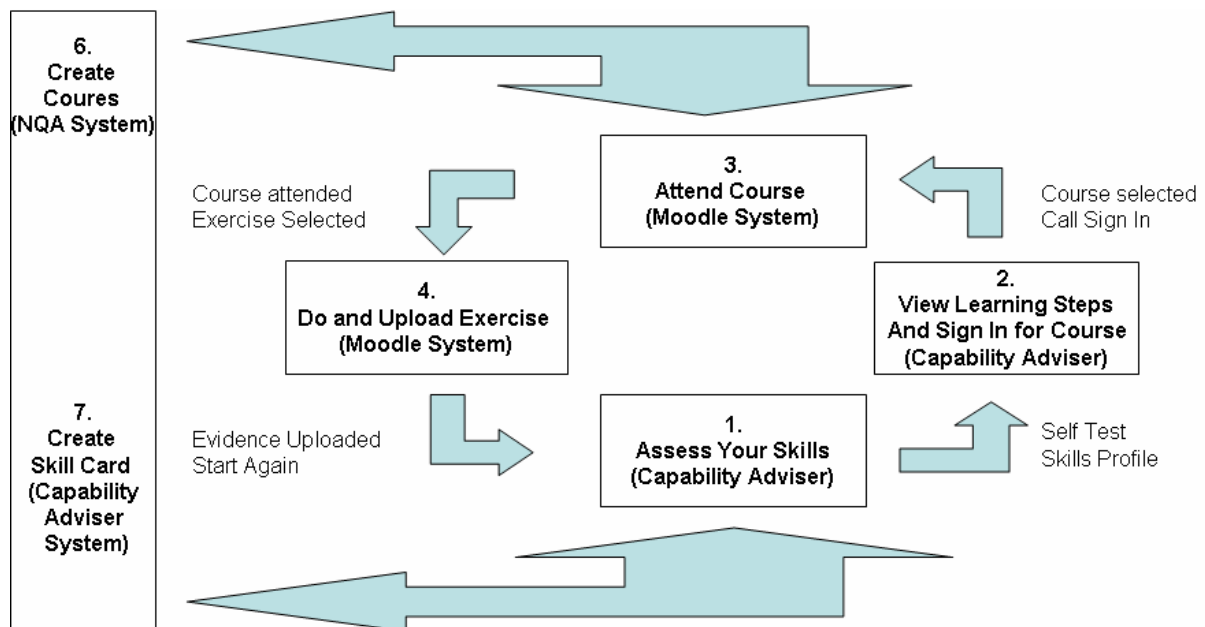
6.
Create
Coures
(NQA System)

3.
Attend Course
(Moodle System)

Course attended
Exercise Selected

Course selected
Call Sign In

4.
Do and Upload Exercise
(Moodle System)

2.
View Learning Steps
And Sign In for Course
(Capability Adviser)

7.
Create
Skill Card
(Capability
Adviser
System)

Evidence Uploaded
Start Again

1.
Assess Your Skills
(Capability Adviser)

Self Test
Skills Profile